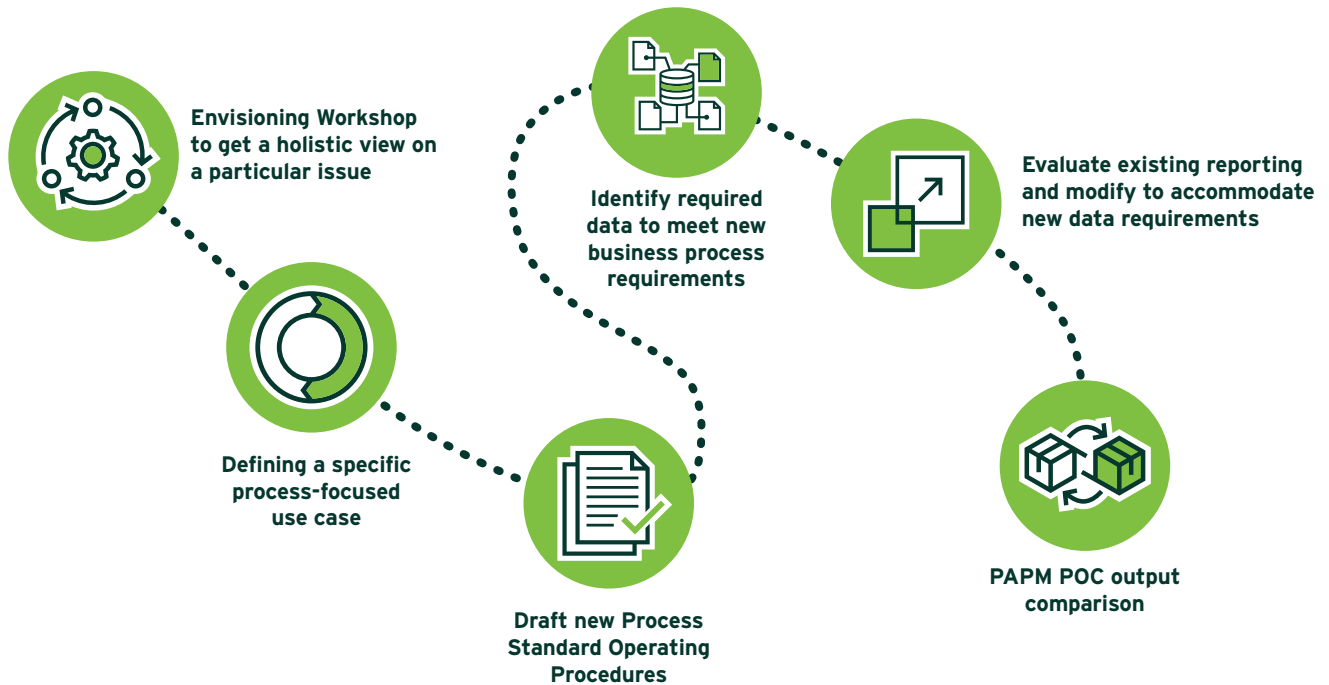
Envisioning Workshop to get a holistic view on a particular issue

Defining a specific process-focused use case

Draft new Process Standard Operating Procedures

Identify required data to meet new business process requirements

Evaluate existing reporting and modify to accommodate new data requirements

PAPM POC output comparison